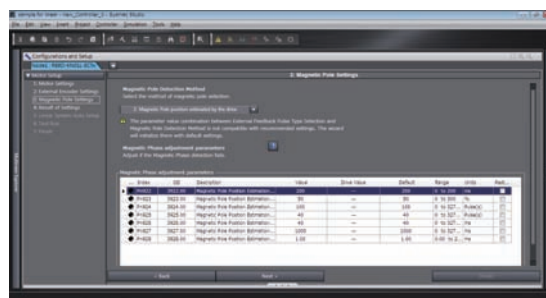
Sample for linear - New_Controller_0 - Sysmac Studio
File Edit View Insert Project Controller Simulation Tools Help

Configurations and Setup

Motor Setup
1. Motor Settings
2. External Encoder Settings
3. Magnetic Pole Settings
4. Result of settings

3. Magnetic Pole Settings

Magnetic Pole Detection Method
Select the method of magnetic pole detection.

2: Magnetic Pole position estimated by the drive

The parameter value combination between External Feedback Pulse Type Selection and Magnetic Pole Detection Method is not compatible with recommended settings. The wizard will initialize them with default settings.

Magnetic Phase adjustment parameters
Adjust if the Magnetic Phase detection fails.

Magnetic Phase adjustment parameters

| | Index | ID | Description | Value | Drive Value | Default | Range | Units | Refl... |
|---|---|---|---|---|---|---|---|---|---|
| | Pn921 | 3921 Hex | Magnetic Pole Position Estimation... | 100 | --- | 100 | 0 to 200 | Hz | |
| | Pn922 | 3922 Hex | Magnetic Pole Position Estimation... | 50 | --- | 50 | 0 to 300 | % | |
| | Pn924 | 3924 Hex | Magnetic Pole Position Estimation... | 100 | --- | 100 | 0 to 327... | Pulse(s) | |
| | Pn925 | 3925 Hex | Magnetic Pole Position Estimation... | 40 | --- | 40 | 0 to 327... | Pulse(s) | |
| | Pn926 | 3926 Hex | Magnetic Pole Position Estimation... | 40 | --- | 40 | 0 to 327... | Pulse(s) | |
| | Pn927 | 3927 Hex | Magnetic Pole Position Estimation... | 1000 | --- | 1000 | 0 to 327... | ms | |
| | Pn928 | 3928 Hex | Magnetic Pole Position Estimation... | 1.00 | --- | 1.00 | 0.00 to 2... | Hz | |

< Back Next > Finish